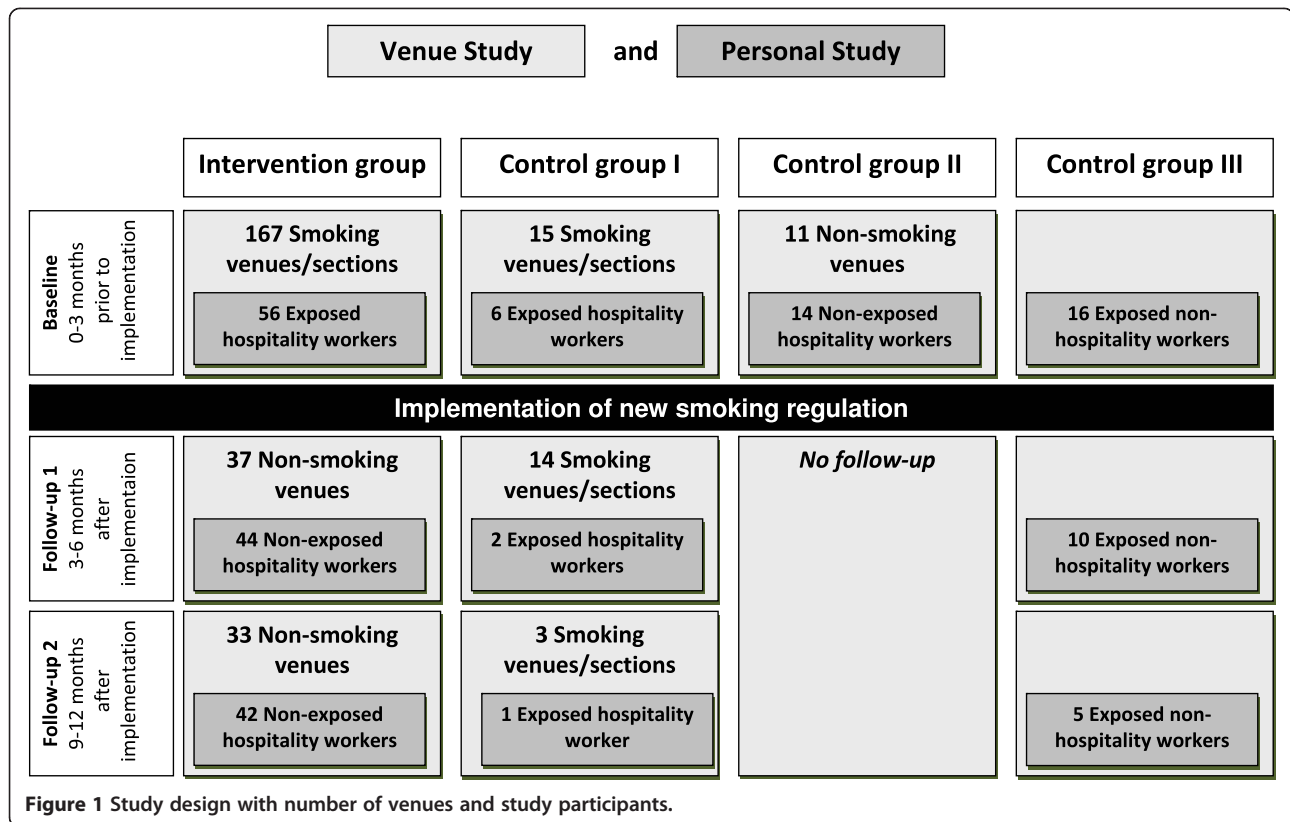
Venue Study and Personal Study

Intervention group

Control group I

Control group II

Control group III

Baseline 0-3 months prior to implementation

167 Smoking venues/sections

56 Exposed hospitality workers

15 Smoking venues/sections

6 Exposed hospitality workers

11 Non-smoking venues

14 Non-exposed hospitality workers

16 Exposed non-hospitality workers

Implementation of new smoking regulation

Follow-up 1 3-6 months after implementaion

37 Non-smoking venues

44 Non-exposed hospitality workers

14 Smoking venues/sections

2 Exposed hospitality workers

*No follow-up*

10 Exposed non-hospitality workers

Follow-up 2 9-12 months after implementation

33 Non-smoking venues

42 Non-exposed hospitality workers

3 Smoking venues/sections

1 Exposed hospitality worker

5 Exposed non-hospitality workers

**Figure 1** Study design with number of venues and study participants.